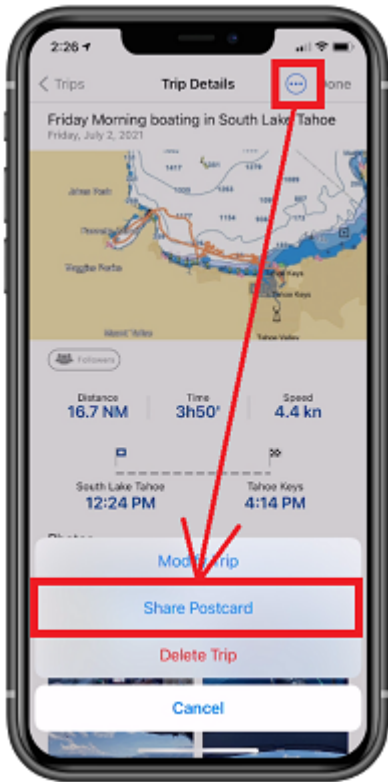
2:26

< Trips

Trip Details

one

Friday Morning boating in South Lake Tahoe

Friday, July 2, 2021

Followers

Distance
16.7 NM

Time
3h50'

Speed
4.4 kn

South Lake Tahoe
12:24 PM

Tahoe Keys
4:14 PM

Modi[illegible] rip

Share Postcard

Delete Trip

Cancel